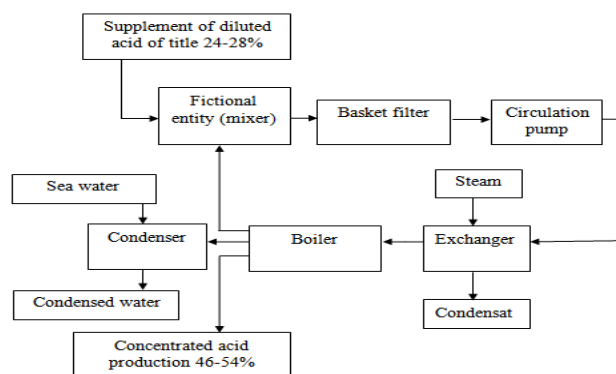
Supplement of diluted acid of title 24-28%

Fictional entity (mixer)

Basket filter

Circulation pump

Sea water

Steam

Condenser

Boiler

Exchanger

Condensed water

Condensat

Concentrated acid production 46-54%